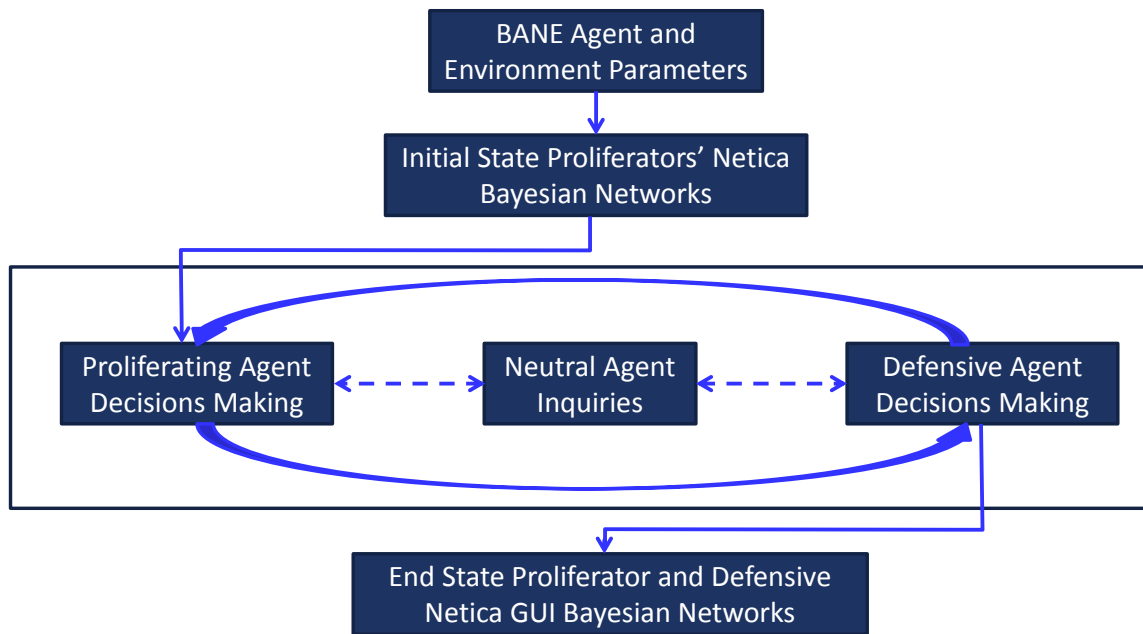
BANE Agent and Environment Parameters

Initial State Proliferators' Netica Bayesian Networks

Proliferating Agent Decisions Making

Neutral Agent Inquiries

Defensive Agent Decisions Making

End State Proliferator and Defensive Netica GUI Bayesian Networks